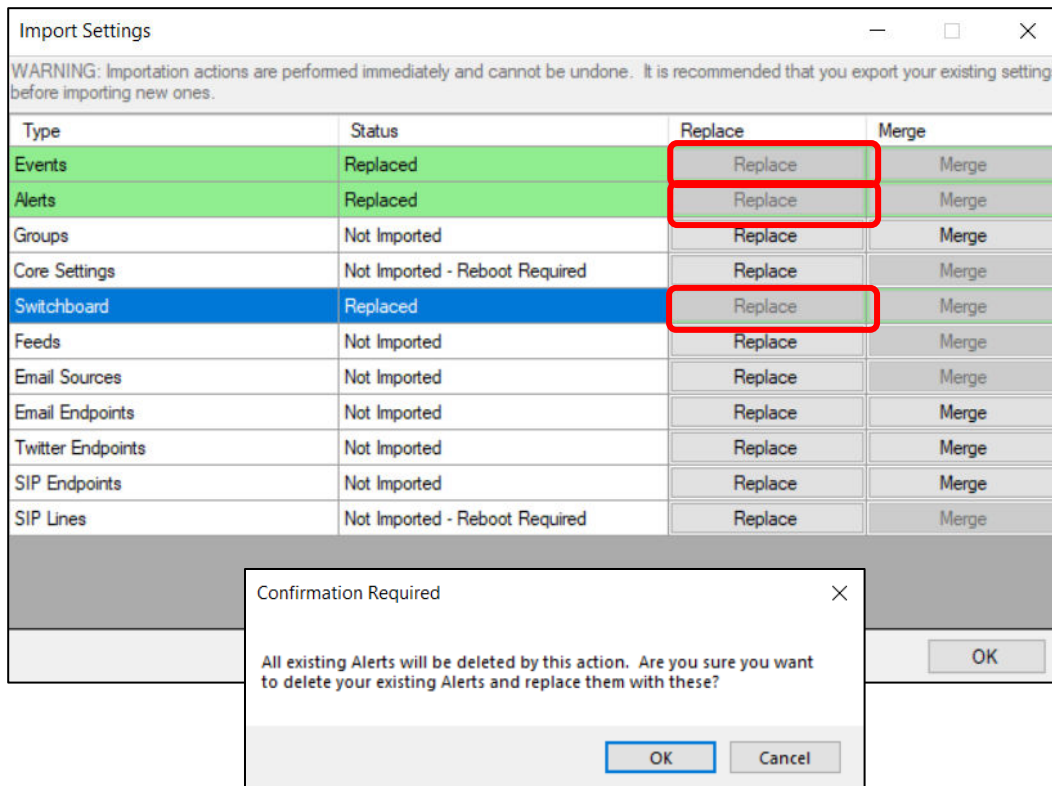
Import Settings

WARNING: Importation actions are performed immediately and cannot be undone. It is recommended that you export your existing setting before importing new ones.

| Type | Status | Replace | Merge |
|---|---|---|---|
| Events | Replaced | Replace | Merge |
| Alerts | Replaced | Replace | Merge |
| Groups | Not Imported | Replace | Merge |
| Core Settings | Not Imported - Reboot Required | Replace | Merge |
| Switchboard | Replaced | Replace | Merge |
| Feeds | Not Imported | Replace | Merge |
| Email Sources | Not Imported | Replace | Merge |
| Email Endpoints | Not Imported | Replace | Merge |
| Twitter Endpoints | Not Imported | Replace | Merge |
| SIP Endpoints | Not Imported | Replace | Merge |
| SIP Lines | Not Imported - Reboot Required | Replace | Merge |

OK

Confirmation Required

All existing Alerts will be deleted by this action. Are you sure you want to delete your existing Alerts and replace them with these?

OK Cancel